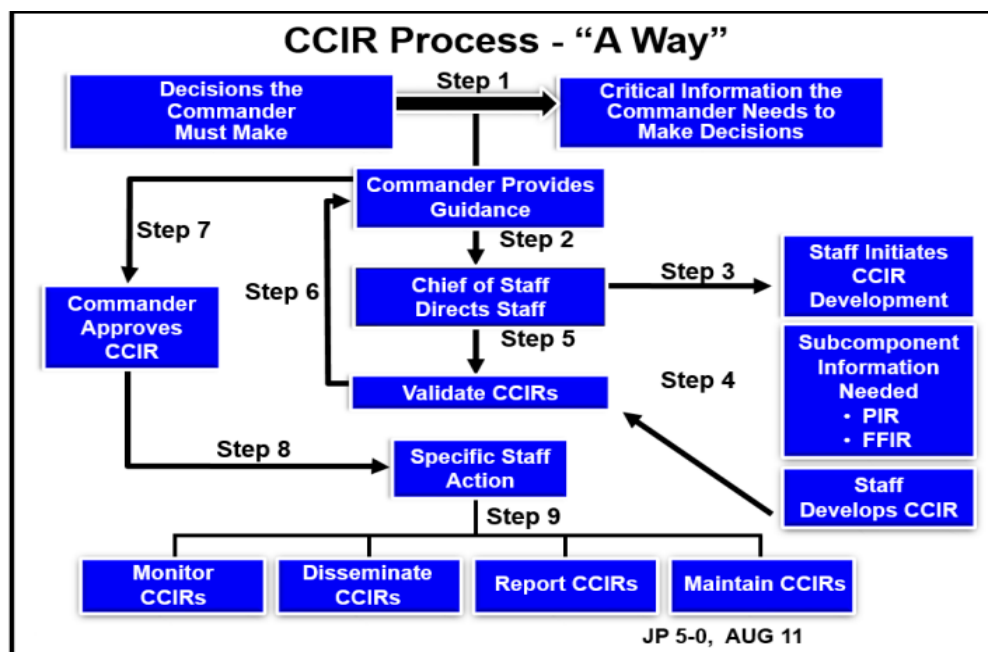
CCIR Process - "A Way"

Decisions the Commander Must Make

Step 1

Critical Information the Commander Needs to Make Decisions

Commander Provides Guidance

Step 7

Step 2

Step 6

Chief of Staff Directs Staff

Step 3

Staff Initiates CCIR Development

Commander Approves CCIR

Step 5

Subcomponent Information Needed
• PIR
• FFIR

Validate CCIRs

Step 4

Step 8

Specific Staff Action

Staff Develops CCIR

Step 9

Monitor CCIRs

Disseminate CCIRs

Report CCIRs

Maintain CCIRs

JP 5-0, AUG 11